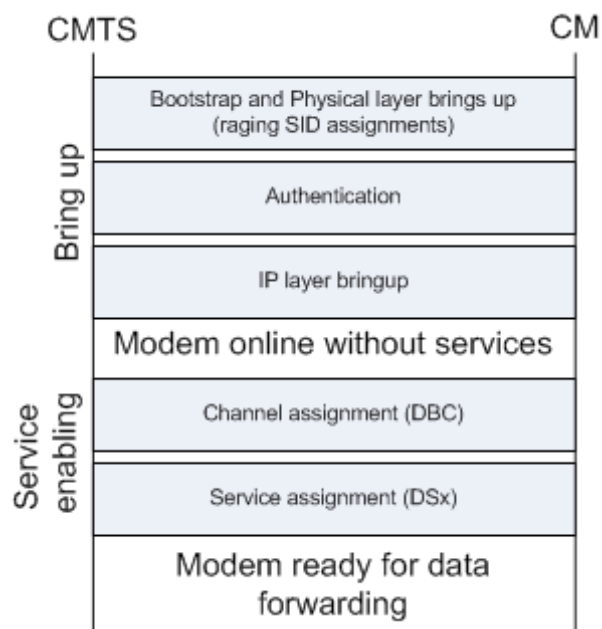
CMTS

CM

Bootstrap and Physical layer brings up (raging SID assignments)

Authentication

IP layer bringup

Bring up

Modem online without services

Channel assignment (DBC)

Service assignment (DSx)

Service enabling

Modem ready for data forwarding